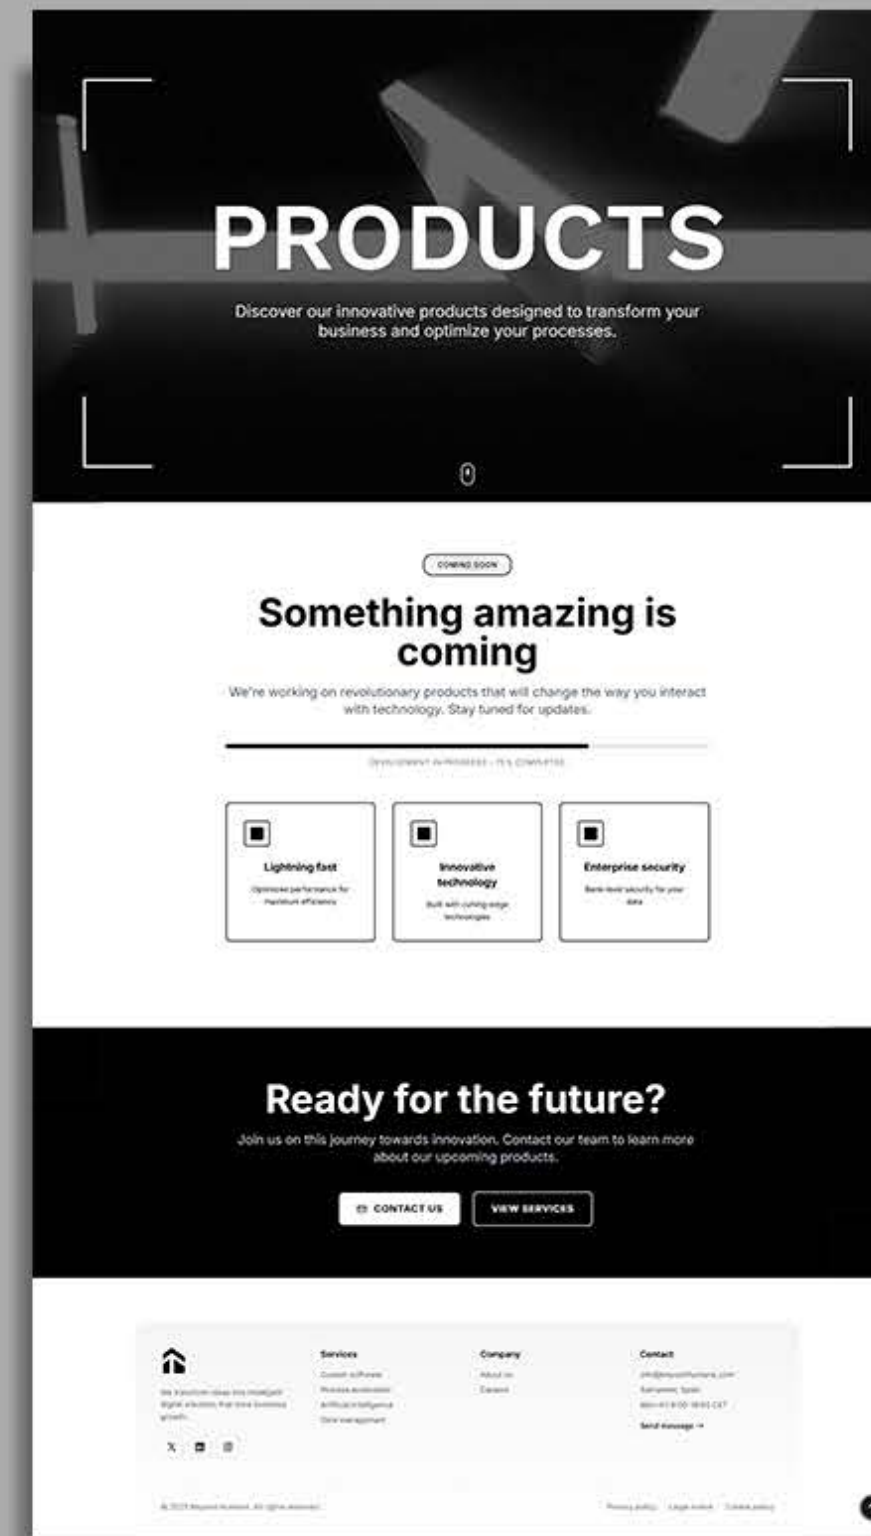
PRODUCTS

Discover our innovative products designed to transform your business and optimize your processes.

COMING SOON

Something amazing is coming

We're working on revolutionary products that will change the way you interact with technology. Stay tuned for updates.

DEVELOPMENT IN PROGRESS - 75% COMPLETE

Lightning fast
Optimized performance for maximum efficiency

Innovative technology
Built with cutting-edge technologies

Enterprise security
Bank-level security for your data

Ready for the future?

Join us on this journey towards innovation. Contact our team to learn more about our upcoming products.

CONTACT US
VIEW SERVICES

We transform ideas into intelligent digital solutions that drive business growth.

Services
Custom software
Process automation
Artificial intelligence
Data management

Company
About us
Careers

Contact
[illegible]
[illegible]
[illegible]
Send message →

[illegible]

Privacy policy · Legal notice · Cookie policy